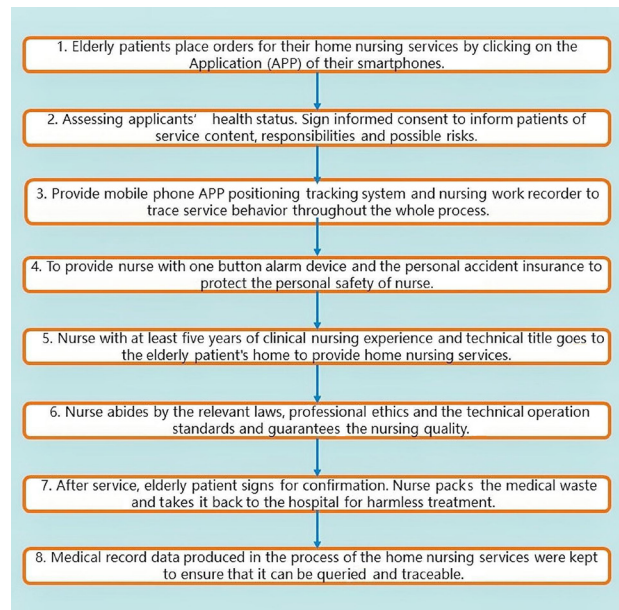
1. Elderly patients place orders for their home nursing services by clicking on the Application (APP) of their smartphones.

2. Assessing applicants' health status. Sign informed consent to inform patients of service content, responsibilities and possible risks.

3. Provide mobile phone APP positioning tracking system and nursing work recorder to trace service behavior throughout the whole process.

4. To provide nurse with one button alarm device and the personal accident insurance to protect the personal safety of nurse.

5. Nurse with at least five years of clinical nursing experience and technical title goes to the elderly patient's home to provide home nursing services.

6. Nurse abides by the relevant laws, professional ethics and the technical operation standards and guarantees the nursing quality.

7. After service, elderly patient signs for confirmation. Nurse packs the medical waste and takes it back to the hospital for harmless treatment.

8. Medical record data produced in the process of the home nursing services were kept to ensure that it can be queried and traceable.